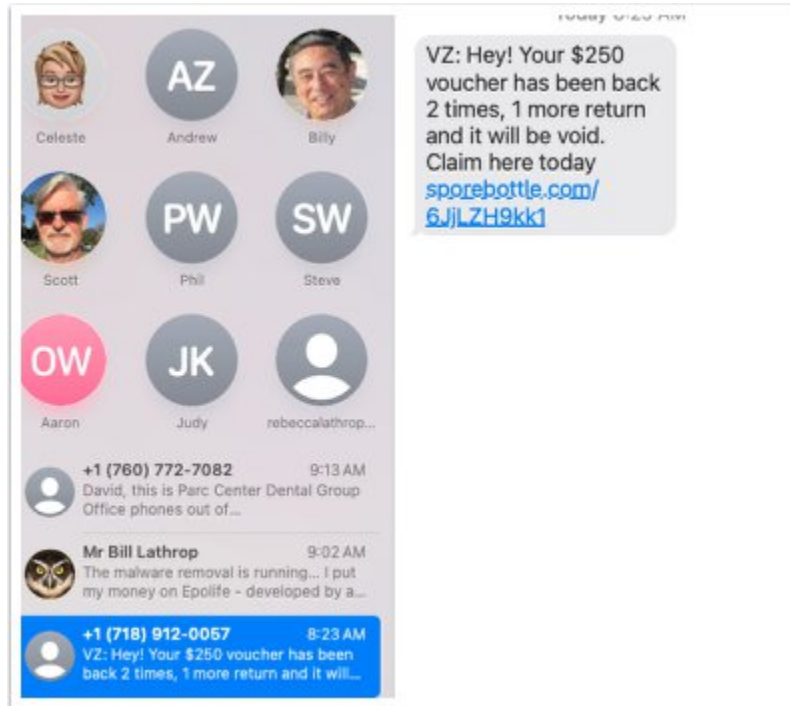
Today 8:23 AM

Celeste
AZ
Andrew
Billy
Scott
PW
Phil
SW
Steve
OW
Aaron
JK
Judy
rebeccalathrop...

+1 (760) 772-7082 9:13 AM
David, this is Parc Center Dental Group Office phones out of...

Mr Bill Lathrop 9:02 AM
The malware removal is running... I put my money on Epolife - developed by a...

+1 (718) 912-0057 8:23 AM
VZ: Hey! Your $250 voucher has been back 2 times, 1 more return and it will...

VZ: Hey! Your $250 voucher has been back 2 times, 1 more return and it will be void. Claim here today sporebottle.com/6JjLZH9kk1